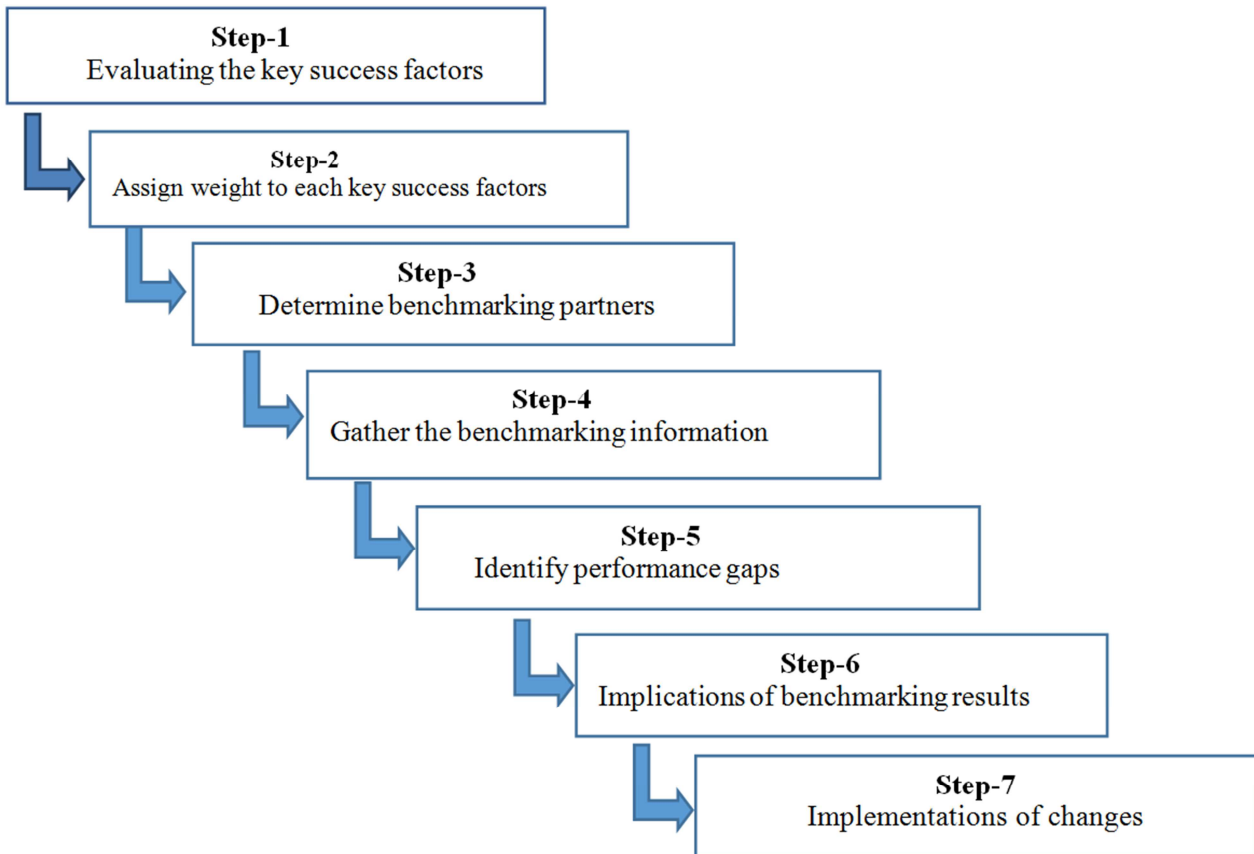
Step-1
Evaluating the key success factors

Step-2
Assign weight to each key success factors

Step-3
Determine benchmarking partners

Step-4
Gather the benchmarking information

Step-5
Identify performance gaps

Step-6
Implications of benchmarking results

Step-7
Implementations of changes